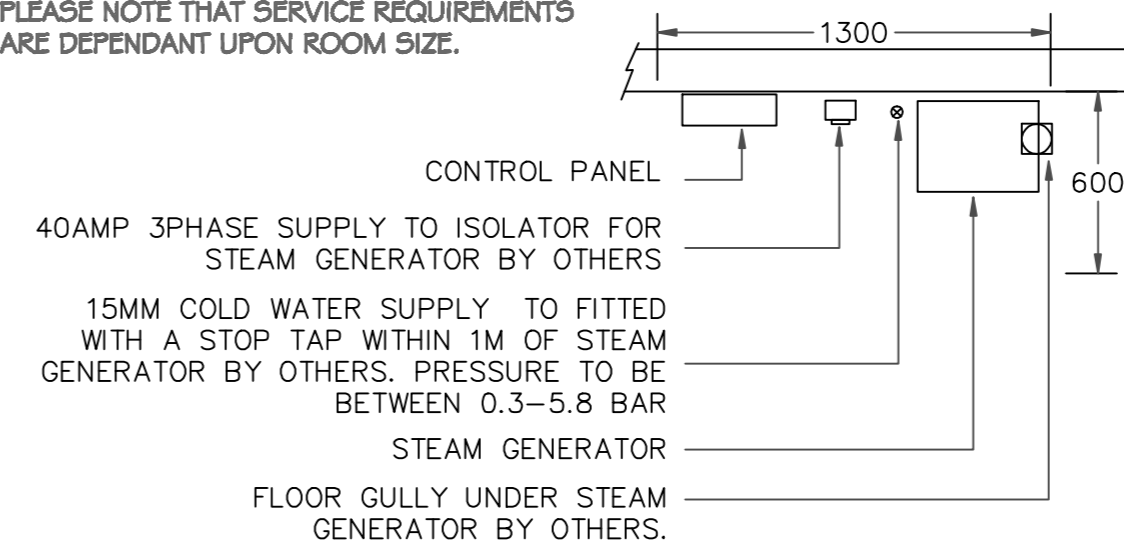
PLEASE NOTE THAT SERVICE REQUIREMENTS ARE DEPENDANT UPON ROOM SIZE.

1300

600

CONTROL PANEL

40AMP 3PHASE SUPPLY TO ISOLATOR FOR STEAM GENERATOR BY OTHERS

15MM COLD WATER SUPPLY TO FITTED WITH A STOP TAP WITHIN 1M OF STEAM GENERATOR BY OTHERS. PRESSURE TO BE BETWEEN 0.3–5.8 BAR

STEAM GENERATOR

FLOOR GULLY UNDER STEAM GENERATOR BY OTHERS.